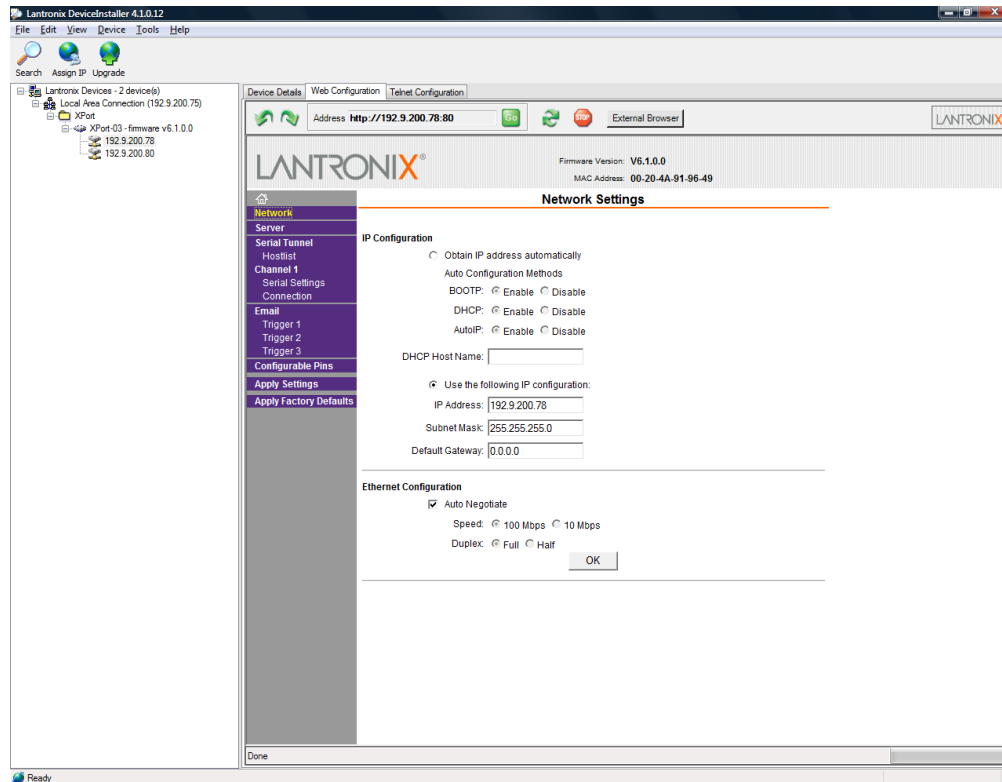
Lantronix DeviceInstaller 4.1.0.12

File Edit View Device Tools Help

Search Assign IP Upgrade

Lantronix Devices - 2 device(s)
Local Area Connection (192.9.200.75)
XPort
XPort-03 - firmware v6.1.0.0
192.9.200.78
192.9.200.80

Device Details Web Configuration Telnet Configuration

Address http://192.9.200.78:80 Go

External Browser

LANTRONIX

LANTRONIX®

Firmware Version: V6.1.0.0
MAC Address: 00-20-4A-91-96-49

Network
Server
Serial Tunnel
Hostlist
Channel 1
Serial Settings
Connection
Email
Trigger 1
Trigger 2
Trigger 3
Configurable Pins
Apply Settings
Apply Factory Defaults

Network Settings

IP Configuration

Obtain IP address automatically

Auto Configuration Methods

BOOTP: Enable Disable

DHCP: Enable Disable

AutoIP: Enable Disable

DHCP Host Name:

Use the following IP configuration:

IP Address: 192.9.200.78

Subnet Mask: 255.255.255.0

Default Gateway: 0.0.0.0

Ethernet Configuration

Auto Negotiate

Speed: 100 Mbps 10 Mbps

Duplex: Full Half

OK

Done

Ready